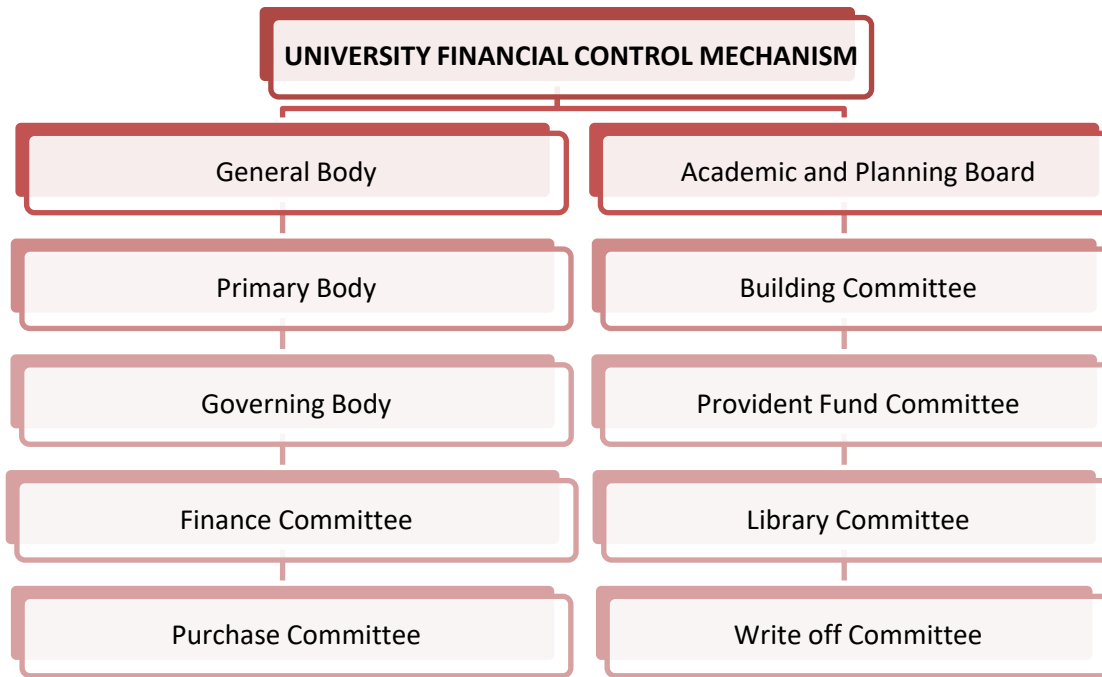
UNIVERSITY FINANCIAL CONTROL MECHANISM

General Body

Primary Body

Governing Body

Finance Committee

Purchase Committee

Academic and Planning Board

Building Committee

Provident Fund Committee

Library Committee

Write off Committee